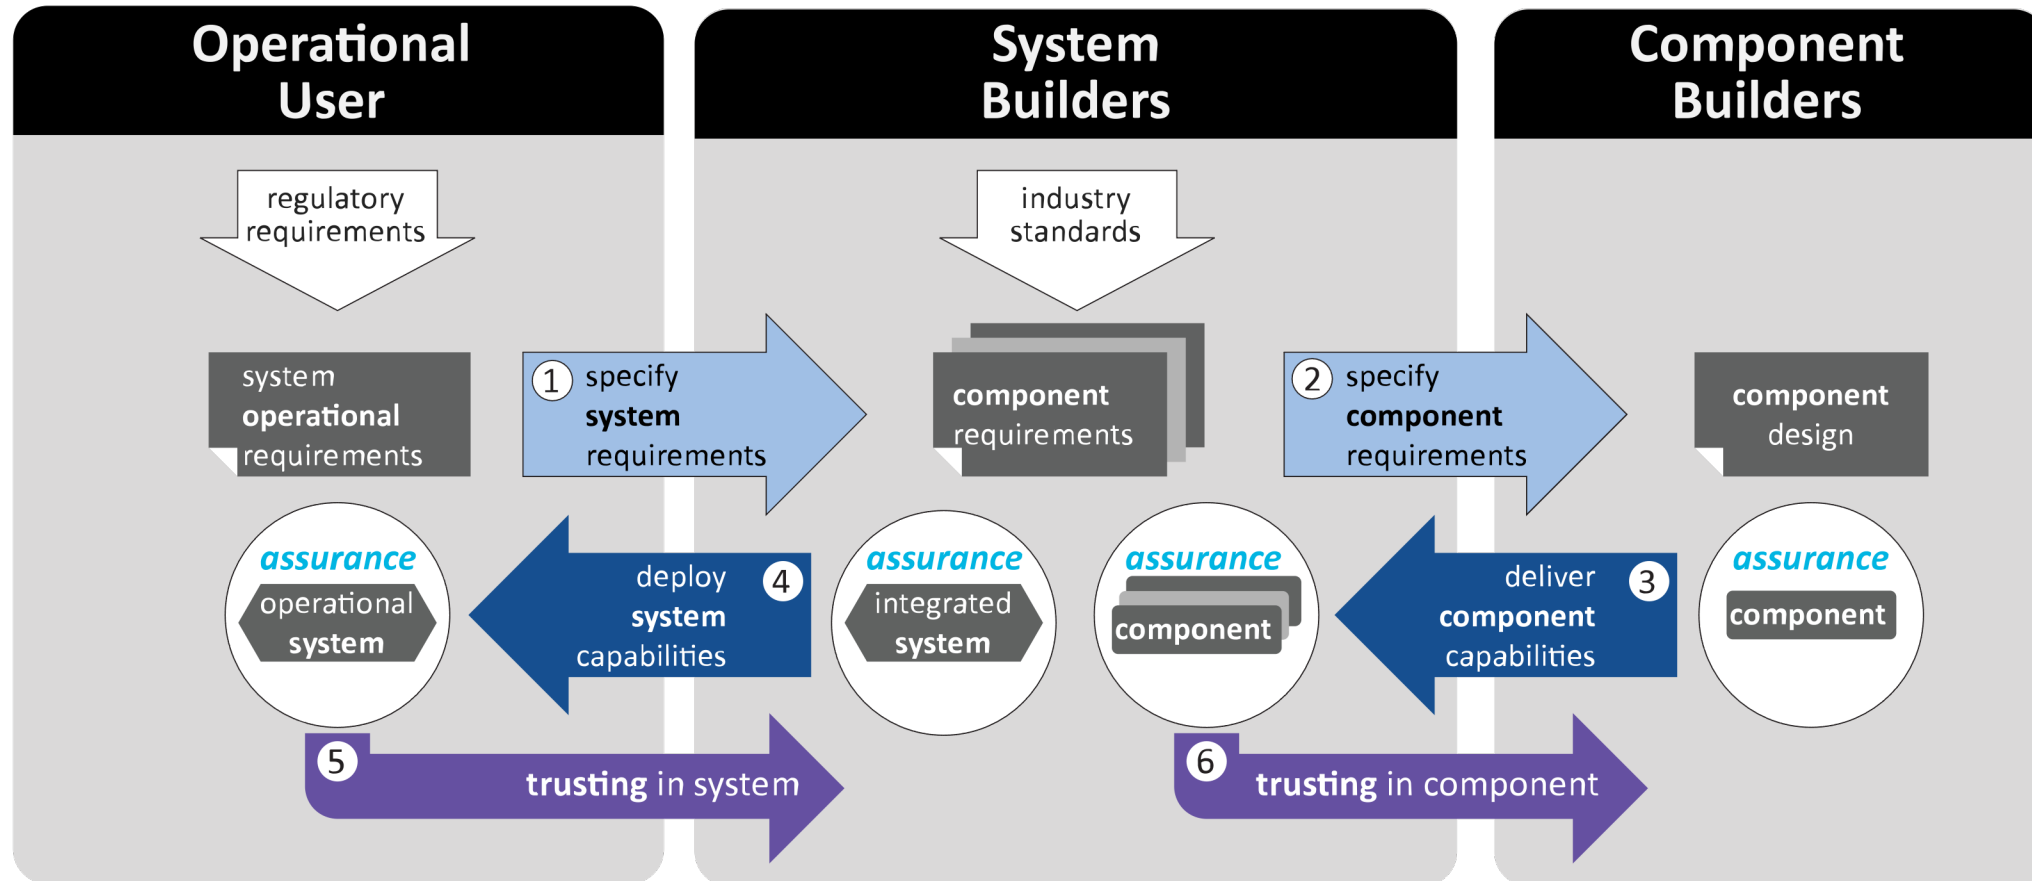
Operational User

System Builders

Component Builders

regulatory requirements

industry standards

system **operational** requirements

1 specify **system** requirements

**component** requirements

2 specify **component** requirements

**component** design

*assurance*
operational system

4 deploy **system** capabilities

*assurance*
integrated system

*assurance*
component

3 deliver **component** capabilities

*assurance*
component

5 **trusting** in system

6 **trusting** in component